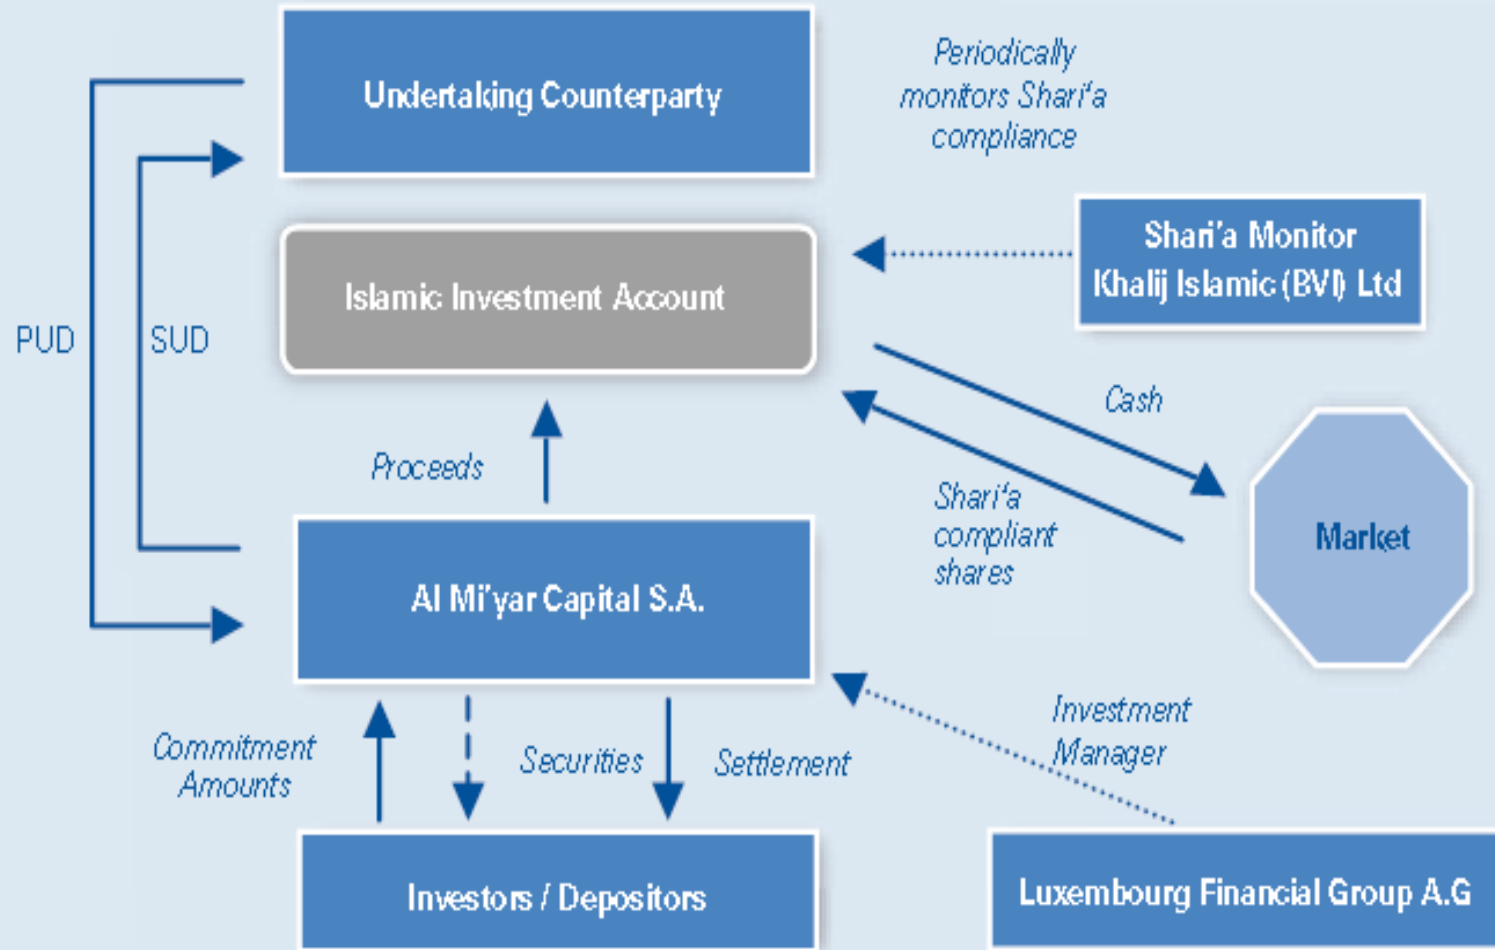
Undertaking Counterparty

Periodically monitors Shari'a compliance

Islamic Investment Account

Shari'a Monitor Khalij Islamic (BVI) Ltd

PUD

SUD

Cash

Proceeds

Shari'a compliant shares

Market

Al Mi'yar Capital S.A.

Investment Manager

Commitment Amounts

Securities

Settlement

Investors / Depositors

Luxembourg Financial Group A.G